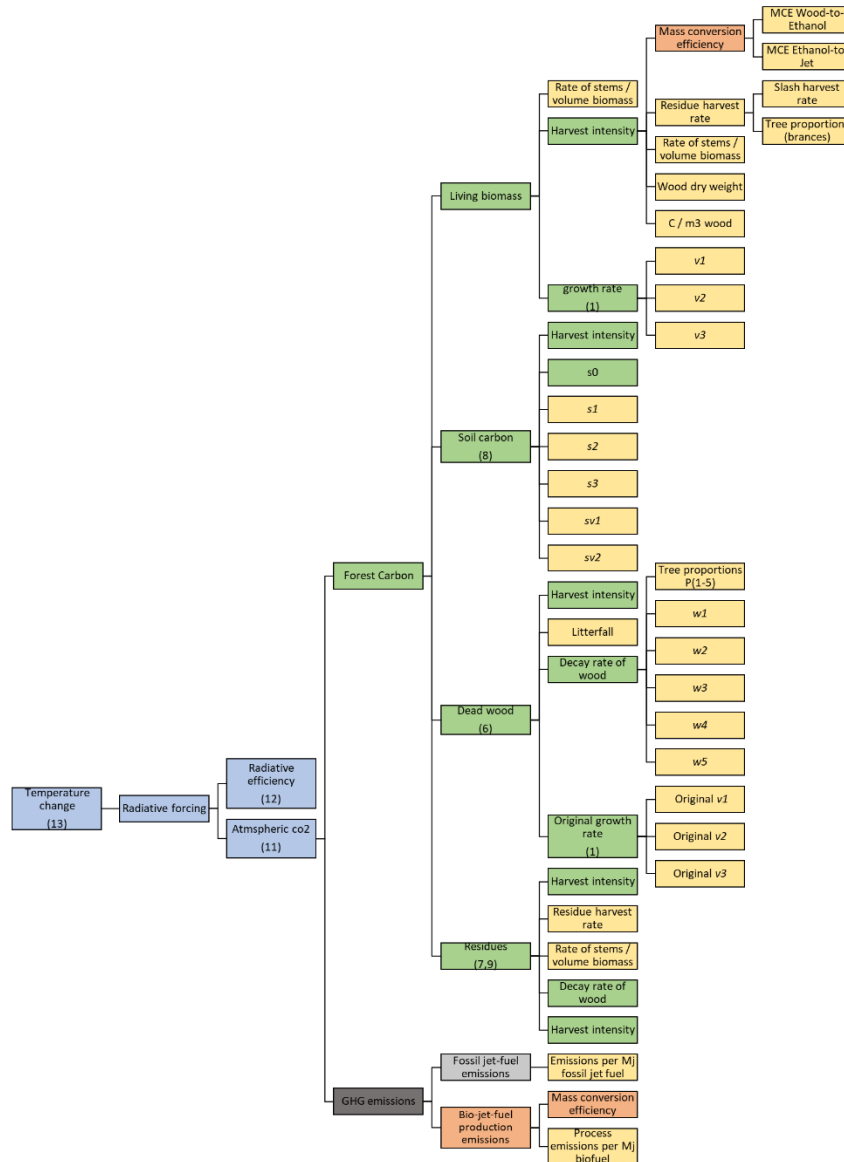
Temperature change (13)

Radiative forcing

Radiative efficiency (12)

Atmspheric co2 (11)

Forest Carbon

Living biomass

Rate of stems / volume biomass

Harvest intensity

Mass conversion efficiency

MCE Wood-to-Ethanol

MCE Ethanol-to-Jet

Residue harvest rate

Slash harvest rate

Tree proportion (brances)

Rate of stems / volume biomass

Wood dry weight

C / m3 wood

growth rate (1)

v1

v2

v3

Harvest intensity

Soil carbon (8)

s0

s1

s2

s3

sv1

sv2

Dead wood (6)

Harvest intensity

Tree proportions P(1-5)

w1

Litterfall

w2

Decay rate of wood

w3

w4

w5

Original growth rate (1)

Original v1

Original v2

Original v3

Residues (7,9)

Harvest intensity

Residue harvest rate

Rate of stems / volume biomass

Decay rate of wood

Harvest intensity

GHG emissions

Fossil jet-fuel emissions

Emissions per Mj fossil jet fuel

Bio-jet-fuel production emissions

Mass conversion efficiency

Process emissions per Mj biofuel